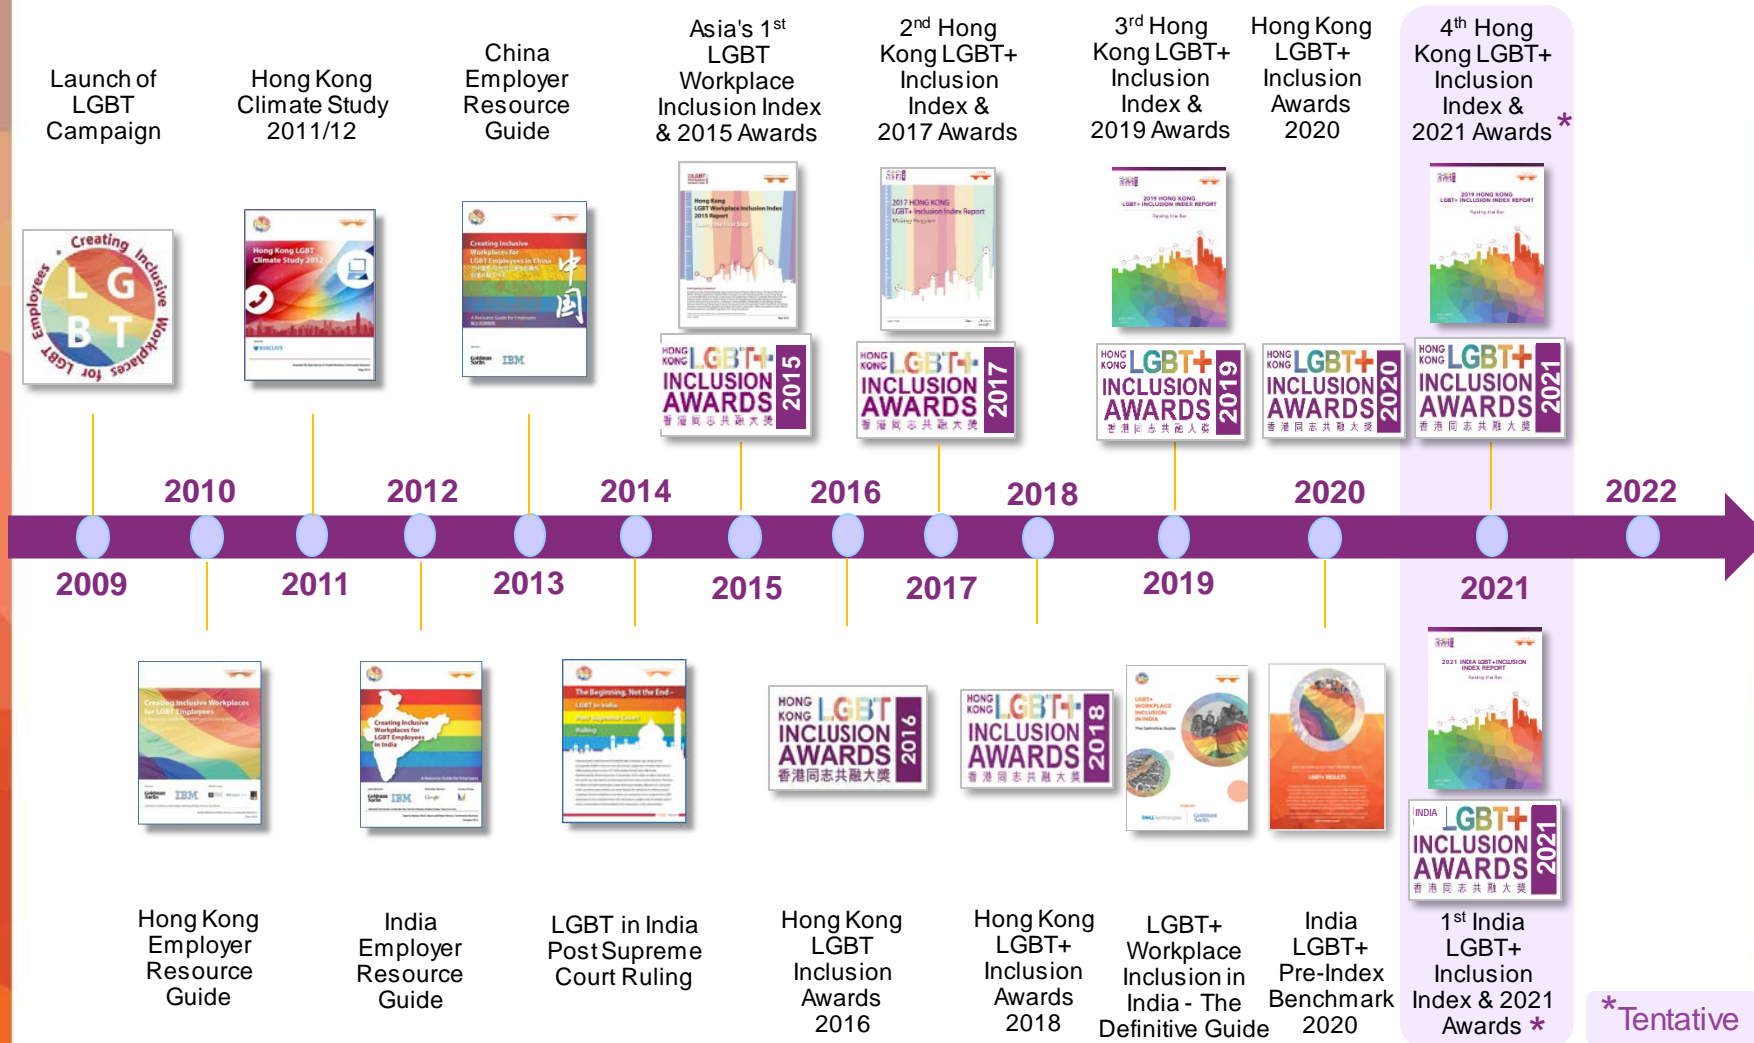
Launch of LGBT Campaign

Hong Kong Climate Study 2011/12

China Employer Resource Guide

Asia's 1$^{st}$ LGBT Workplace Inclusion Index & 2015 Awards

2$^{nd}$ Hong Kong LGBT+ Inclusion Index & 2017 Awards

3$^{rd}$ Hong Kong LGBT+ Inclusion Index & 2019 Awards

Hong Kong LGBT+ Inclusion Awards 2020

4$^{th}$ Hong Kong LGBT+ Inclusion Index & 2021 Awards *

Creating Inclusive Workplaces for LGBT Employees
L G B T

Hong Kong LGBT Climate Study 2012

Creating Inclusive Workplaces for LGBT Employees in China
中国

HONG KONG LGBT+ INCLUSION AWARDS 2015 香港同志共融大獎

HONG KONG LGBT+ INCLUSION AWARDS 2017 香港同志共融大獎

HONG KONG LGBT+ INCLUSION AWARDS 2019 香港同志共融大獎

HONG KONG LGBT+ INCLUSION AWARDS 2020 香港同志共融大獎

HONG KONG LGBT+ INCLUSION AWARDS 2021 香港同志共融大獎

2010 2012 2014 2016 2018 2020 2022

2009 2011 2013 2015 2017 2019 2021

HONG KONG LGBT INCLUSION AWARDS 2016 香港同志共融大獎

HONG KONG LGBT+ INCLUSION AWARDS 2018 香港同志共融大獎

INDIA LGBT+ INCLUSION AWARDS 2021 香港同志共融大獎

Hong Kong Employer Resource Guide

India Employer Resource Guide

LGBT in India Post Supreme Court Ruling

Hong Kong LGBT Inclusion Awards 2016

Hong Kong LGBT+ Inclusion Awards 2018

LGBT+ Workplace Inclusion in India - The Definitive Guide

India LGBT+ Pre-Index Benchmark 2020

1$^{st}$ India LGBT+ Inclusion Index & 2021 Awards *

*Tentative